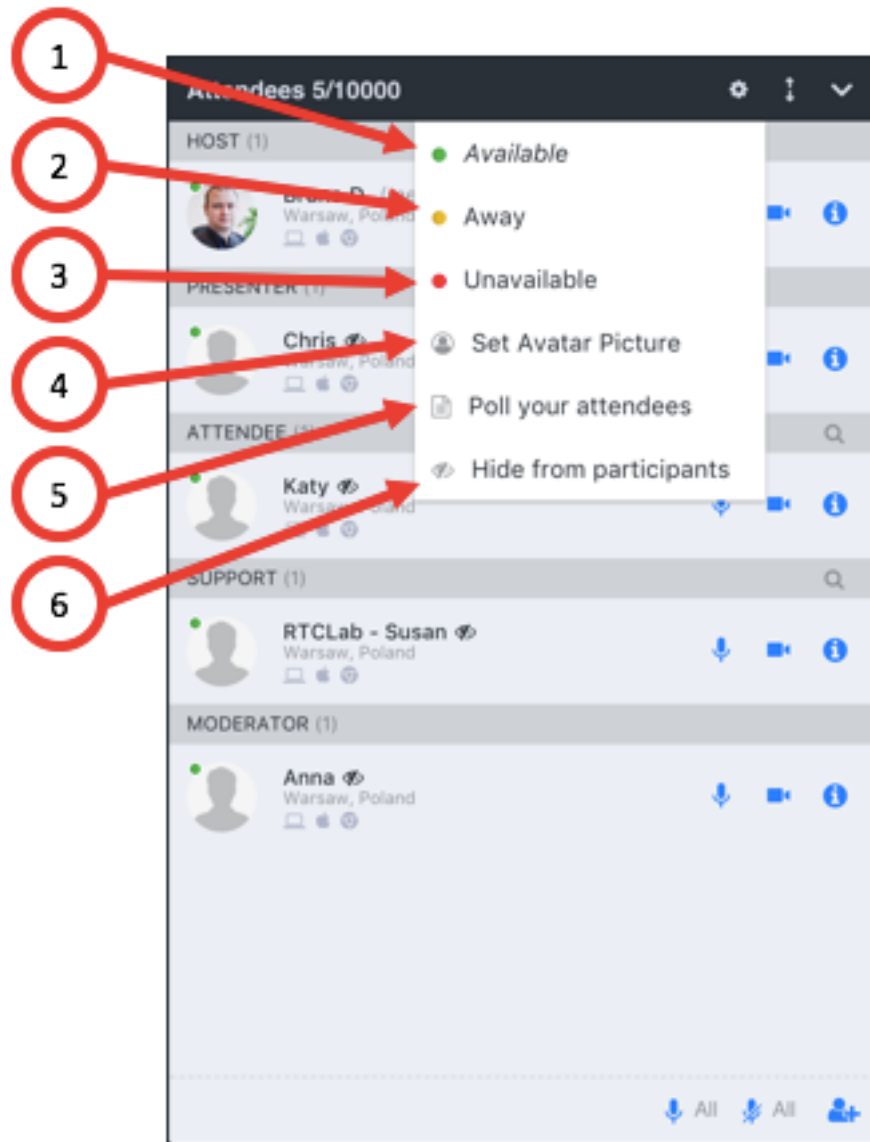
1

2

3

4

5

6

Attendees 5/10000

HOST (1)

Bruno D. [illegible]
Warsaw, Poland

PRESENTER (1)

Chris
Warsaw, Poland

ATTENDEE (1)

Katy
Warsaw, Poland

SUPPORT (1)

RTCLab - Susan
Warsaw, Poland

MODERATOR (1)

Anna
Warsaw, Poland

Available

Away

Unavailable

Set Avatar Picture

Poll your attendees

Hide from participants

All All